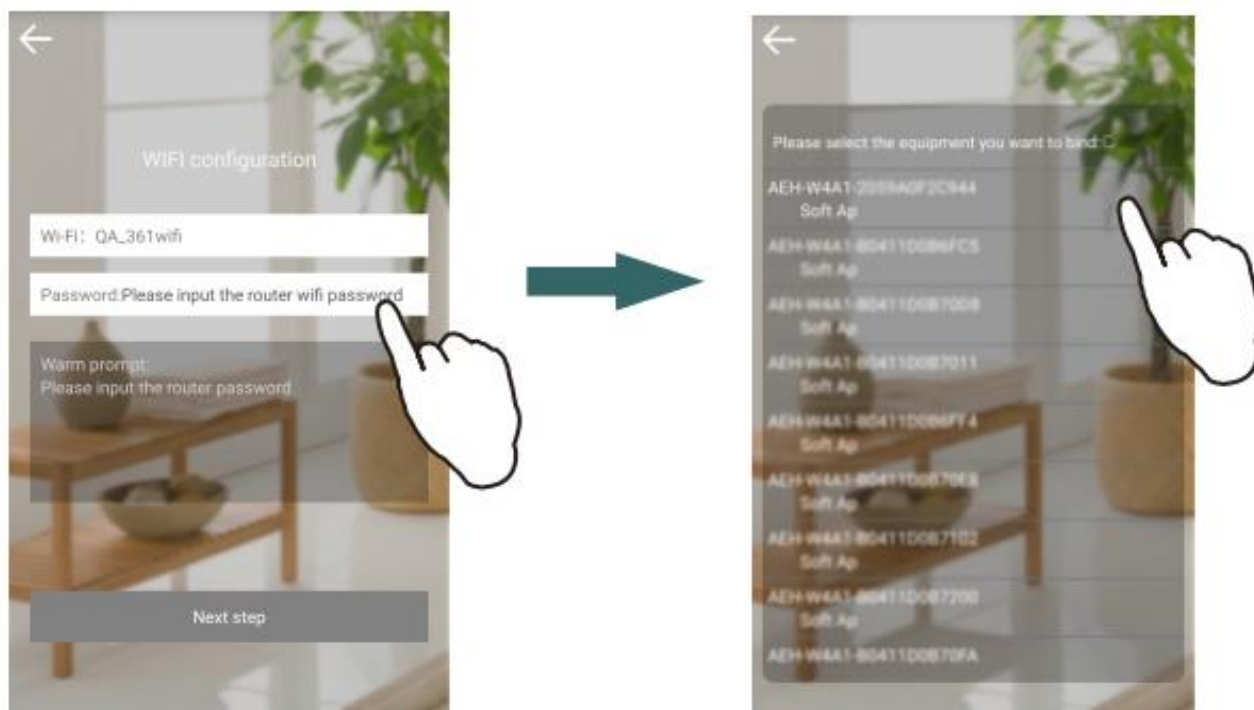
WIFI configuration

Wi-Fi: QA_361wifi

Password:Please input the router wifi password

Warm prompt:
Please input the router password

Next step

Please select the equipment you want to bind:

AEH-W4A1-2059A0F2C944
Soft Ap

AEH-W4A1-B0411D0B6FC5
Soft Ap

AEH-W4A1-B0411D0B70D8
Soft Ap

AEH-W4A1-B0411D0B7011
Soft Ap

AEH-W4A1-B0411D0B6FF4
Soft Ap

AEH-W4A1-B0411D0B70E8
Soft Ap

AEH-W4A1-B0411D0B7102
Soft Ap

AEH-W4A1-B0411D0B7200
Soft Ap

AEH-W4A1-B0411D0B70FA